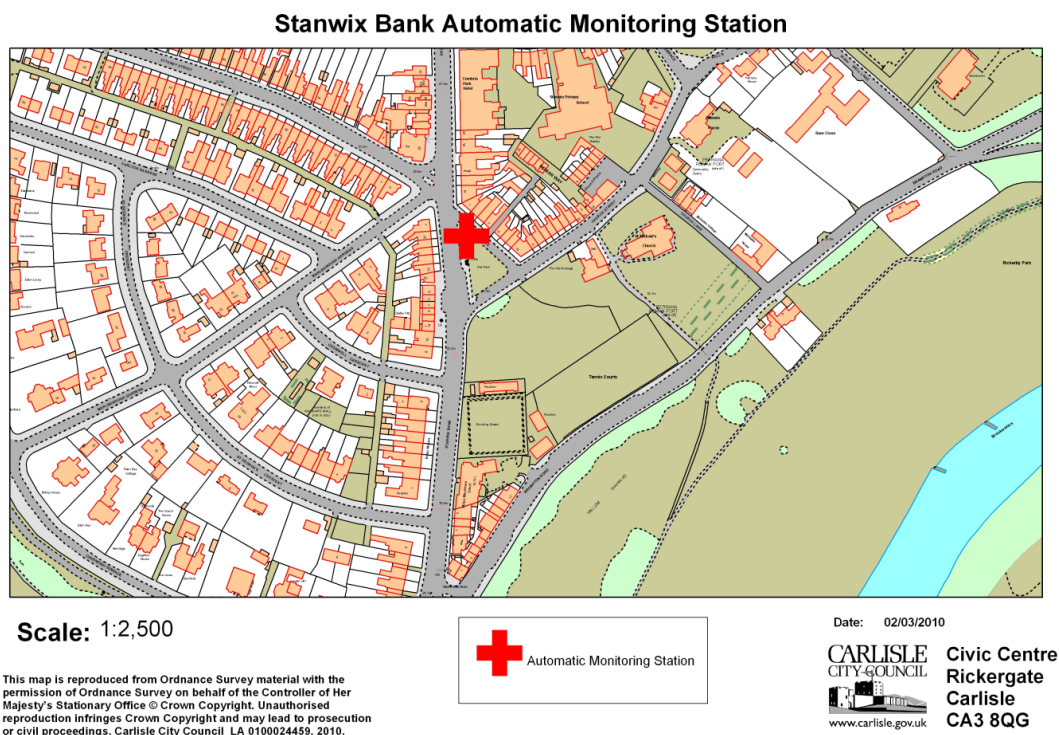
Stanwix Bank Automatic Monitoring Station

Tennis Courts

Bowling Green

Scale: 1:2,500

Automatic Monitoring Station

Date: 02/03/2010

CARLISLE CITY·COUNCIL

www.carlisle.gov.uk

Civic Centre
Rickergate
Carlisle
CA3 8QG

This map is reproduced from Ordnance Survey material with the permission of Ordnance Survey on behalf of the Controller of Her Majesty's Stationary Office © Crown Copyright. Unauthorised reproduction infringes Crown Copyright and may lead to prosecution or civil proceedings. Carlisle City Council LA 0100024459. 2010.